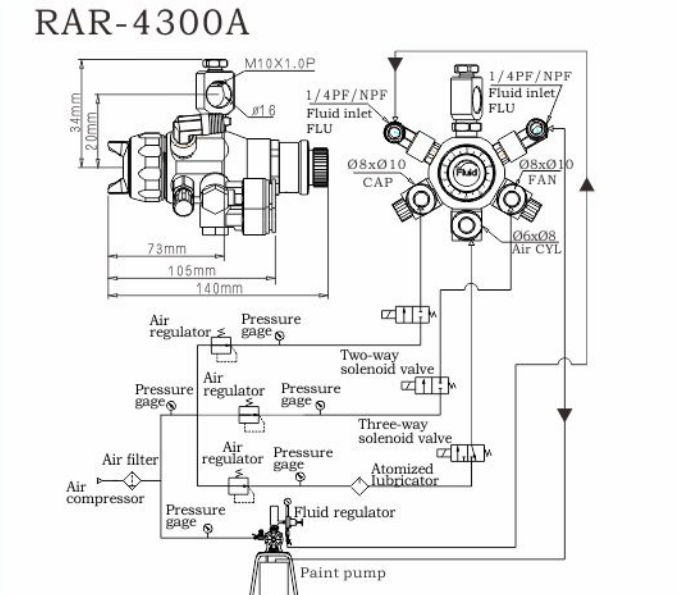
RAR-4300A

M10X1.0P
ø16
34mm
20mm
73mm
105mm
140mm

1/4PF/NPF
Fluid inlet
FLU

1/4PF/NPF
Fluid inlet
FLU

Fluid

Ø8xØ10
CAP

Ø8xØ10
FAN

Ø6xØ8
Air CYL

Air regulator
Pressure gage

Two-way solenoid valve

Pressure gage
Air regulator
Pressure gage

Three-way solenoid valve

Air filter
Air regulator
Pressure gage

Air compressor

Atomized lubricator

Pressure gage
Fluid regulator

Paint pump